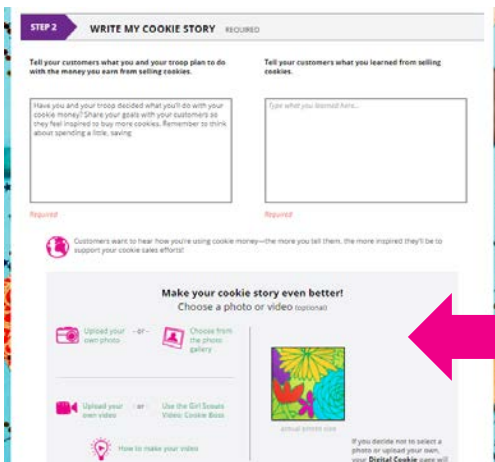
STEP 2 WRITE MY COOKIE STORY REQUIRED

Tell your customers what you and your troop plan to do with the money you earn from selling cookies.

Have you and your troop decided what you'll do with your cookie money? Share your goals with your customers so they feel inspired to buy more cookies. Remember to think about spending a little, saving

Required

Tell your customers what you learned from selling cookies.

Type what you learned here...

Required

Customers want to hear how you're using cookie money—the more you tell them, the more inspired they'll be to support your cookie sales efforts!

Make your cookie story even better!
Choose a photo or video (optional)

Upload your own photo — or — Choose from the photo gallery

Upload your own video — or — Use the Girl Scouts Video: Cookie Boss

How to make your video

actual photo size

If you decide not to select a photo or upload your own, your Digital Cookie page will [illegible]